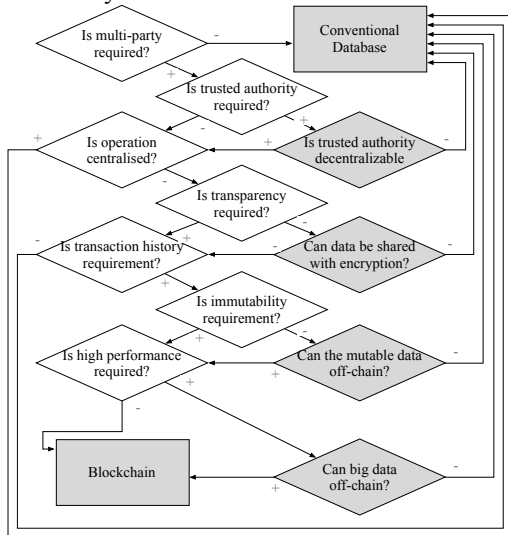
Is multi-party required?

-

Conventional Database

+

Is trusted authority required?

+

-

+

Is operation centralised?

+

Is trusted authority decentralizable

-

-

Is transparency required?

+

-

Is transaction history requirement?

-

+

Can data be shared with encryption?

-

+

Is immutability requirement?

-

+

-

Is high performance required?

+

Can the mutable data off-chain?

-

+

-

Blockchain

+

Can big data off-chain?

-